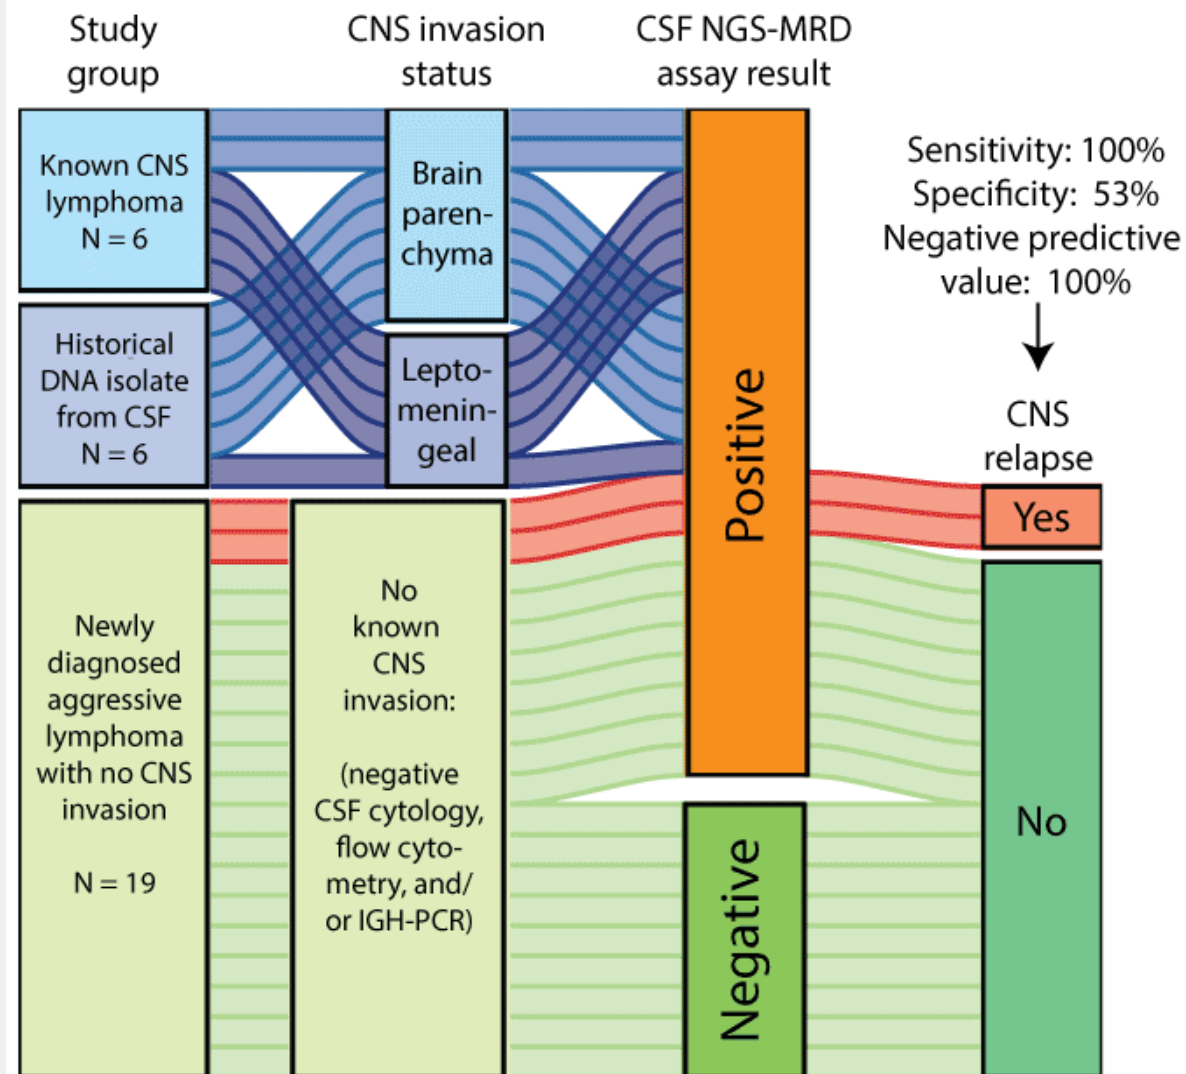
Study group

CNS invasion status

CSF NGS-MRD assay result

Known CNS lymphoma
N = 6

Historical DNA isolate from CSF
N = 6

Brain parenchyma

Leptomeningeal

Positive

Sensitivity: 100%
Specificity: 53%
Negative predictive value: 100%

CNS relapse

Yes

No

Newly diagnosed aggressive lymphoma with no CNS invasion

N = 19

No known CNS invasion:

(negative CSF cytology, flow cytometry, and/ or IGH-PCR)

Negative